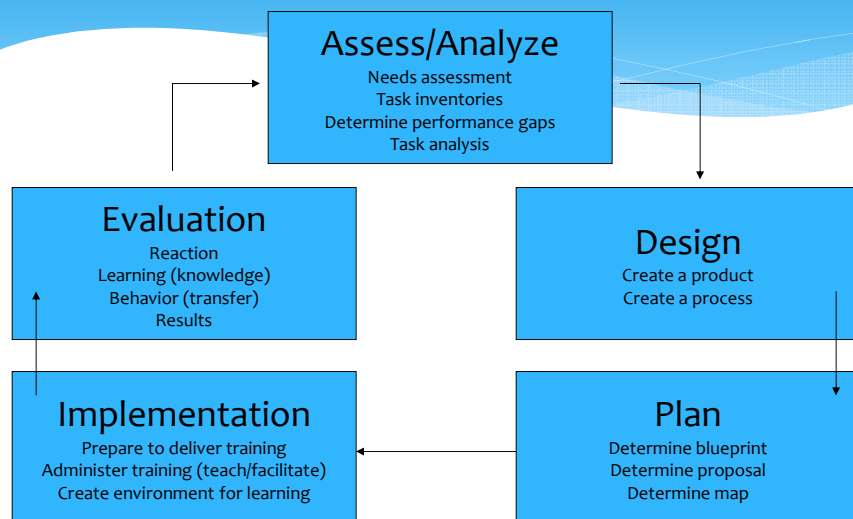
Assess/Analyze
Needs assessment
Task inventories
Determine performance gaps
Task analysis

Evaluation
Reaction
Learning (knowledge)
Behavior (transfer)
Results

Design
Create a product
Create a process

Implementation
Prepare to deliver training
Administer training (teach/facilitate)
Create environment for learning

Plan
Determine blueprint
Determine proposal
Determine map